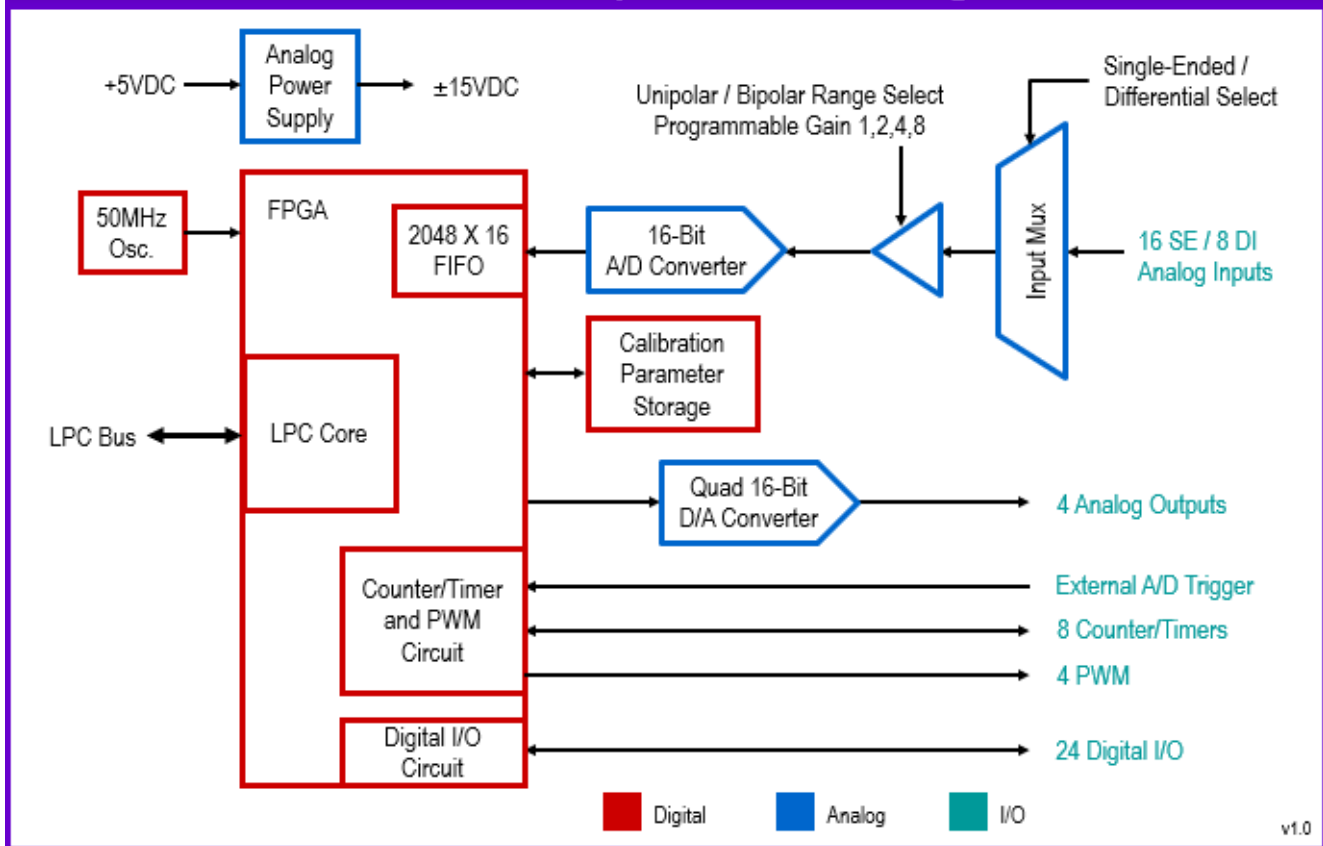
+5VDC

Analog Power Supply

±15VDC

Unipolar / Bipolar Range Select
Programmable Gain 1,2,4,8

Single-Ended / Differential Select

50MHz Osc.

FPGA

2048 X 16 FIFO

16-Bit A/D Converter

Input Mux

16 SE / 8 DI Analog Inputs

Calibration Parameter Storage

LPC Bus

LPC Core

Quad 16-Bit D/A Converter

4 Analog Outputs

Counter/Timer and PWM Circuit

External A/D Trigger

8 Counter/Timers

4 PWM

Digital I/O Circuit

24 Digital I/O

Digital

Analog

I/O

v1.0